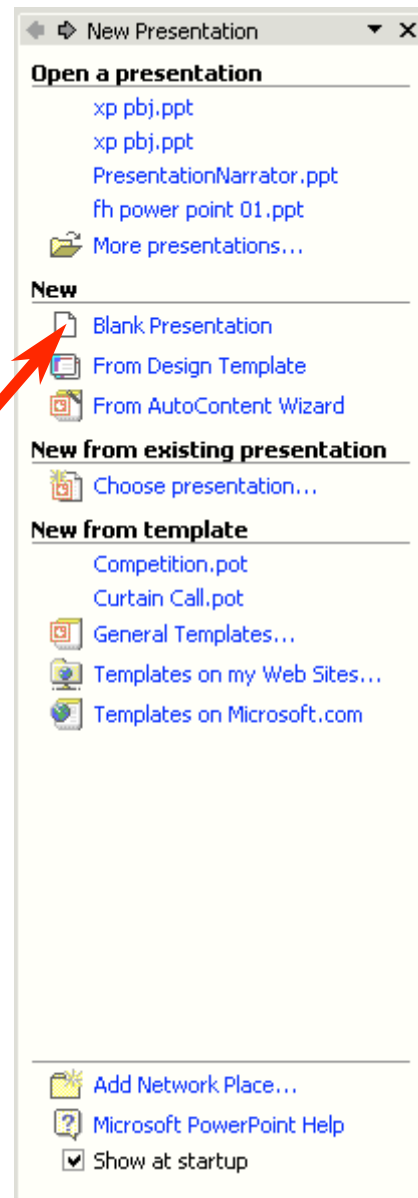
New Presentation

Open a presentation
xp pbj.ppt
xp pbj.ppt
PresentationNarrator.ppt
fh power point 01.ppt
More presentations...

New
Blank Presentation
From Design Template
From AutoContent Wizard

New from existing presentation
Choose presentation...

New from template
Competition.pot
Curtain Call.pot
General Templates...
Templates on my Web Sites...
Templates on Microsoft.com

Add Network Place...
Microsoft PowerPoint Help
Show at startup